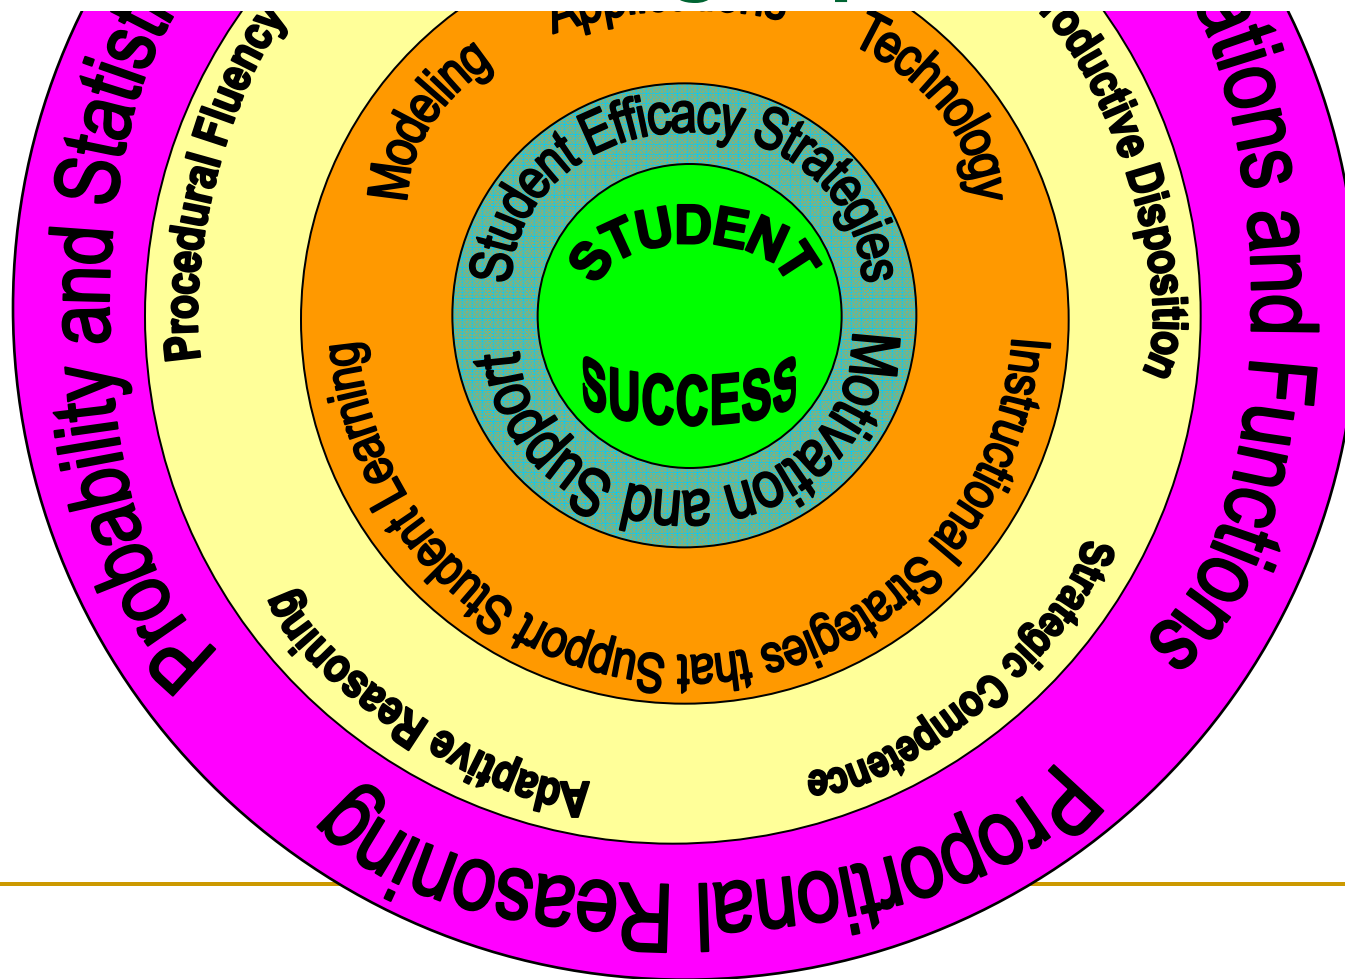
STUDENT

SUCCESS

Student Efficacy Strategies

Motivation and Support

Modeling

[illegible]

Technology

Instructional Strategies that Support Student Learning

Procedural Fluency

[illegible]oductive Disposition

Strategic Competence

Adaptive Reasoning

Probability and Statis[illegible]

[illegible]ations and Functions

Proportional Reasoning